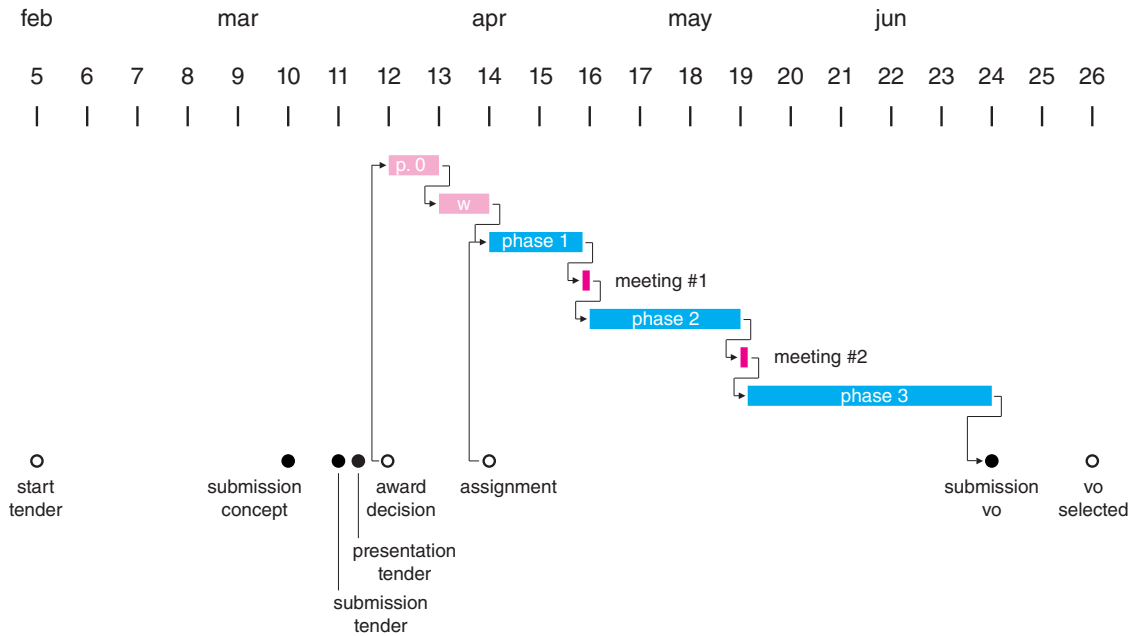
feb mar apr may jun

5 6 7 8 9 10 11 12 13 14 15 16 17 18 19 20 21 22 23 24 25 26

p. 0

w

phase 1

meeting #1

phase 2

meeting #2

phase 3

start tender

submission concept

award decision

presentation tender

submission tender

assignment

submission vo

vo selected